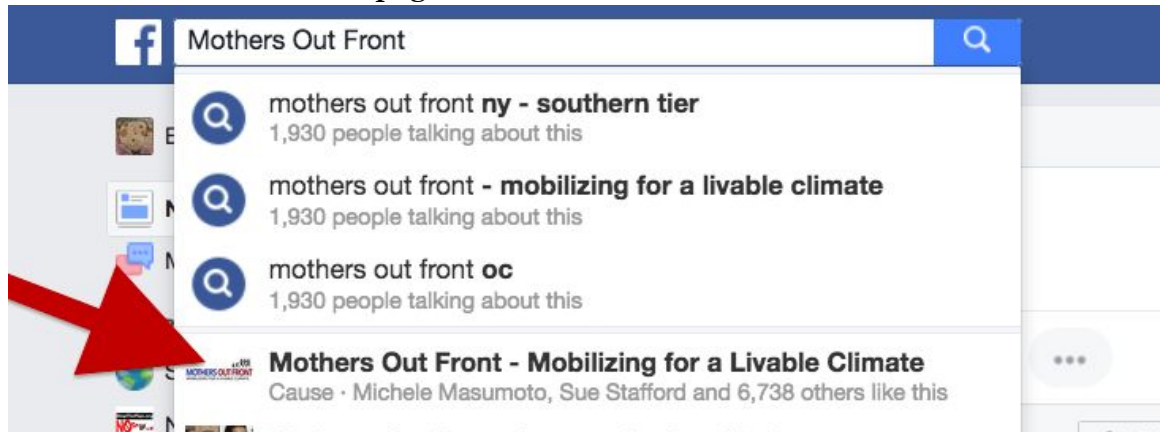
Mothers Out Front

mothers out front **ny - southern tier**
1,930 people talking about this

mothers out front **- mobilizing for a livable climate**
1,930 people talking about this

mothers out front **oc**
1,930 people talking about this

MOTHERS OUT FRONT
**Mothers Out Front - Mobilizing for a Livable Climate**
Cause · Michele Masumoto, Sue Stafford and 6,738 others like this